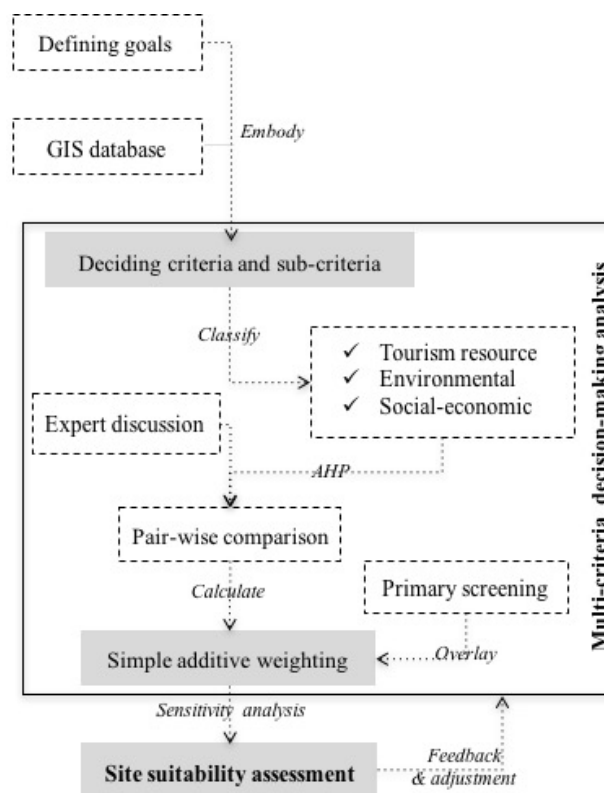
Defining goals

GIS database

Embody

Deciding criteria and sub-criteria

Multi-criteria decision-making analysis

Classify

✓ Tourism resource
✓ Environmental
✓ Social-economic

Expert discussion

AHP

Pair-wise comparison

Calculate

Primary screening

Simple additive weighting

Overlay

Sensitivity analysis

Site suitability assessment

Feedback & adjustment